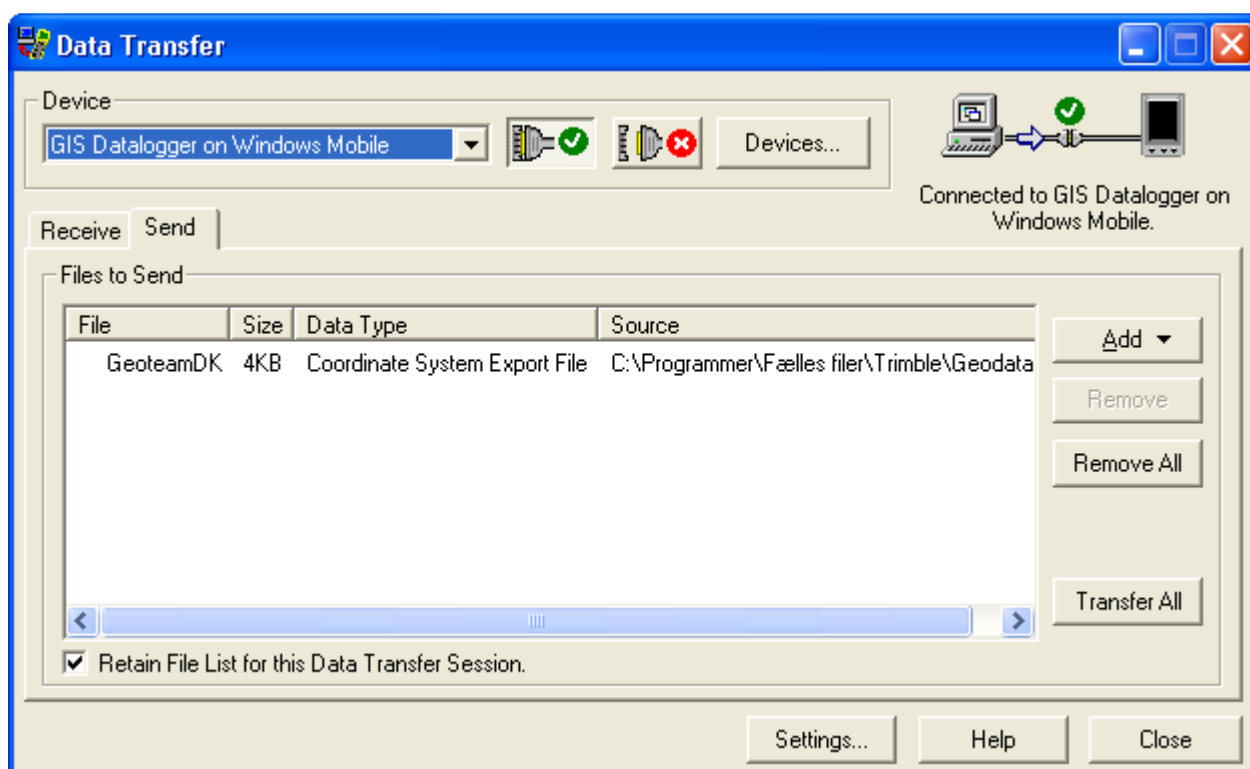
Data Transfer

Device

GIS Datalogger on Windows Mobile

Devices...

Connected to GIS Datalogger on Windows Mobile.

Receive Send

Files to Send

| File | Size | Data Type | Source |
|---|---|---|---|
| GeoteamDK | 4KB | Coordinate System Export File | C:\Programmer\Fælles filer\Trimble\Geodata |

Add

Remove

Remove All

Transfer All

Retain File List for this Data Transfer Session.

Settings...

Help

Close